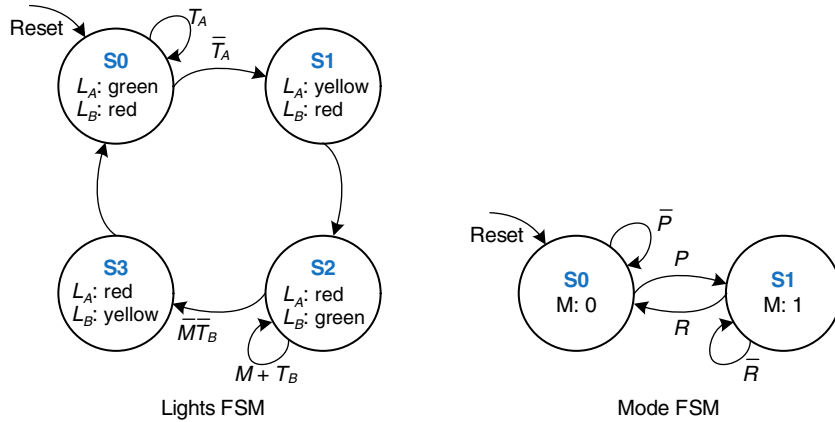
Reset

$T_A$

$\overline{T_A}$

S0
$L_A$: green
$L_B$: red

S1
$L_A$: yellow
$L_B$: red

S3
$L_A$: red
$L_B$: yellow

S2
$L_A$: red
$L_B$: green

$\overline{M}\overline{T_B}$

$M + T_B$

Lights FSM

Reset

$\overline{P}$

$P$

S0
M: 0

S1
M: 1

$R$

$\overline{R}$

Mode FSM